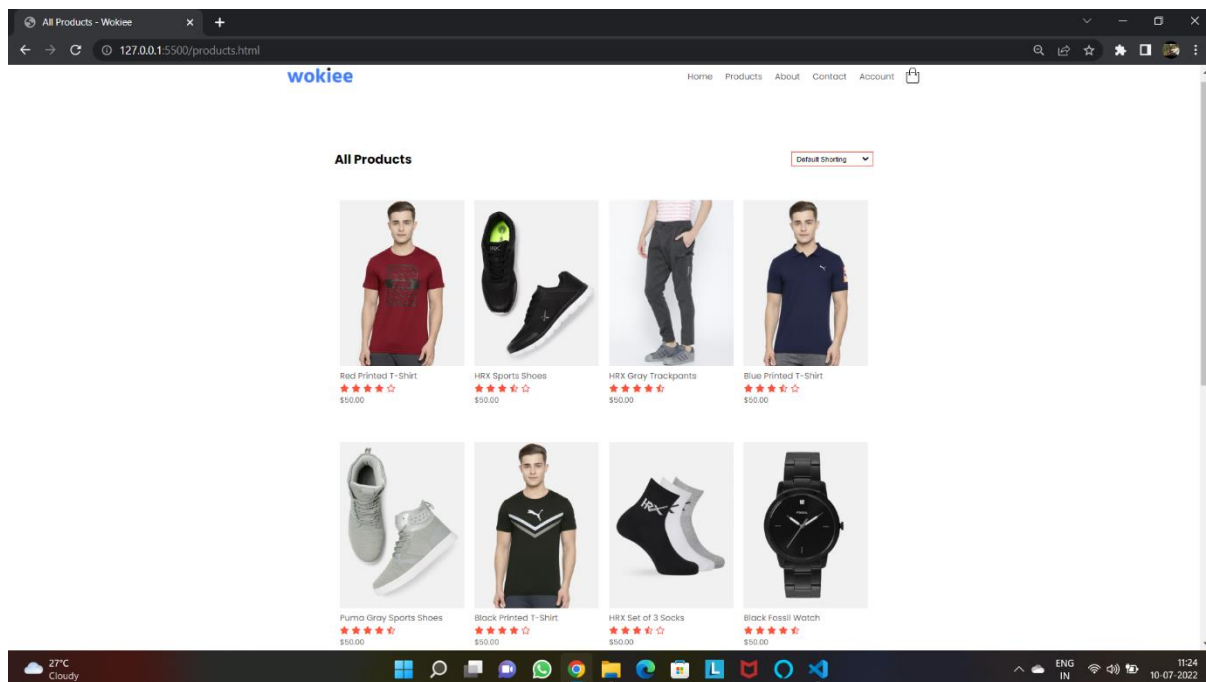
All Products - Wokiee

127.0.0.1:5500/products.html

wokiee

Home Products About Contact Account

All Products

Default Shorting

Red Printed T-Shirt
$50.00

HRX Sports Shoes
$50.00

HRX Gray Trackpants
$50.00

Blue Printed T-Shirt
$50.00

Puma Gray Sports Shoes
$50.00

Black Printed T-Shirt
$50.00

HRX Set of 3 Socks
$50.00

Black Fossil Watch
$50.00

27°C
Cloudy

ENG
IN

11:24
10-07-2022